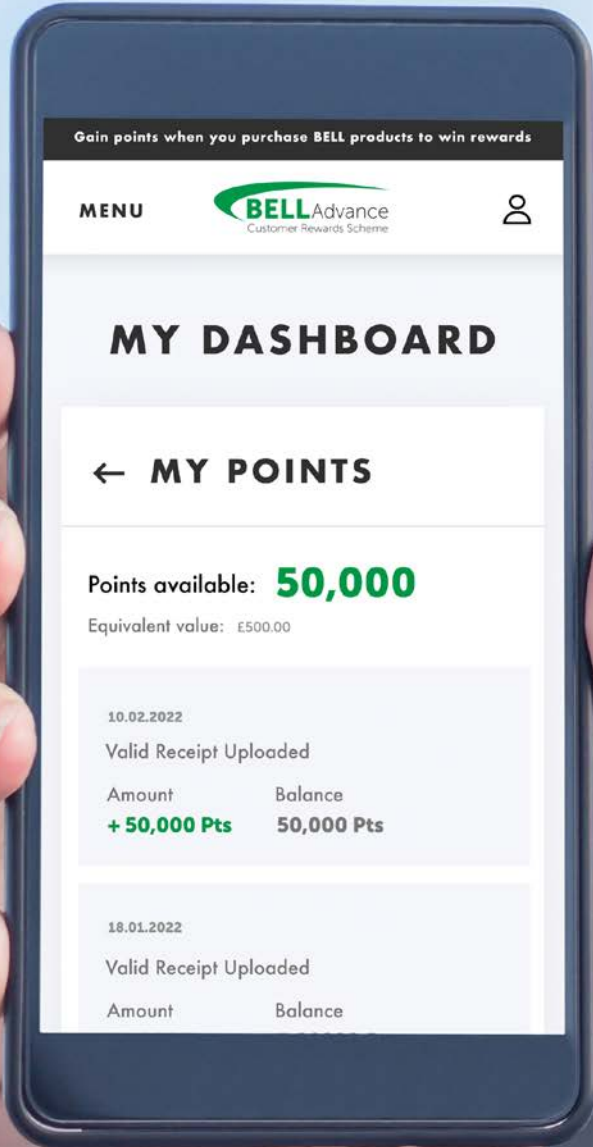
Gain points when you purchase BELL products to win rewards

MENU

BELL Advance
Customer Rewards Scheme

MY DASHBOARD

← MY POINTS

Points available: 50,000

Equivalent value: £500.00

10.02.2022

Valid Receipt Uploaded

Amount
+ 50,000 Pts

Balance
50,000 Pts

18.01.2022

Valid Receipt Uploaded

Amount

Balance